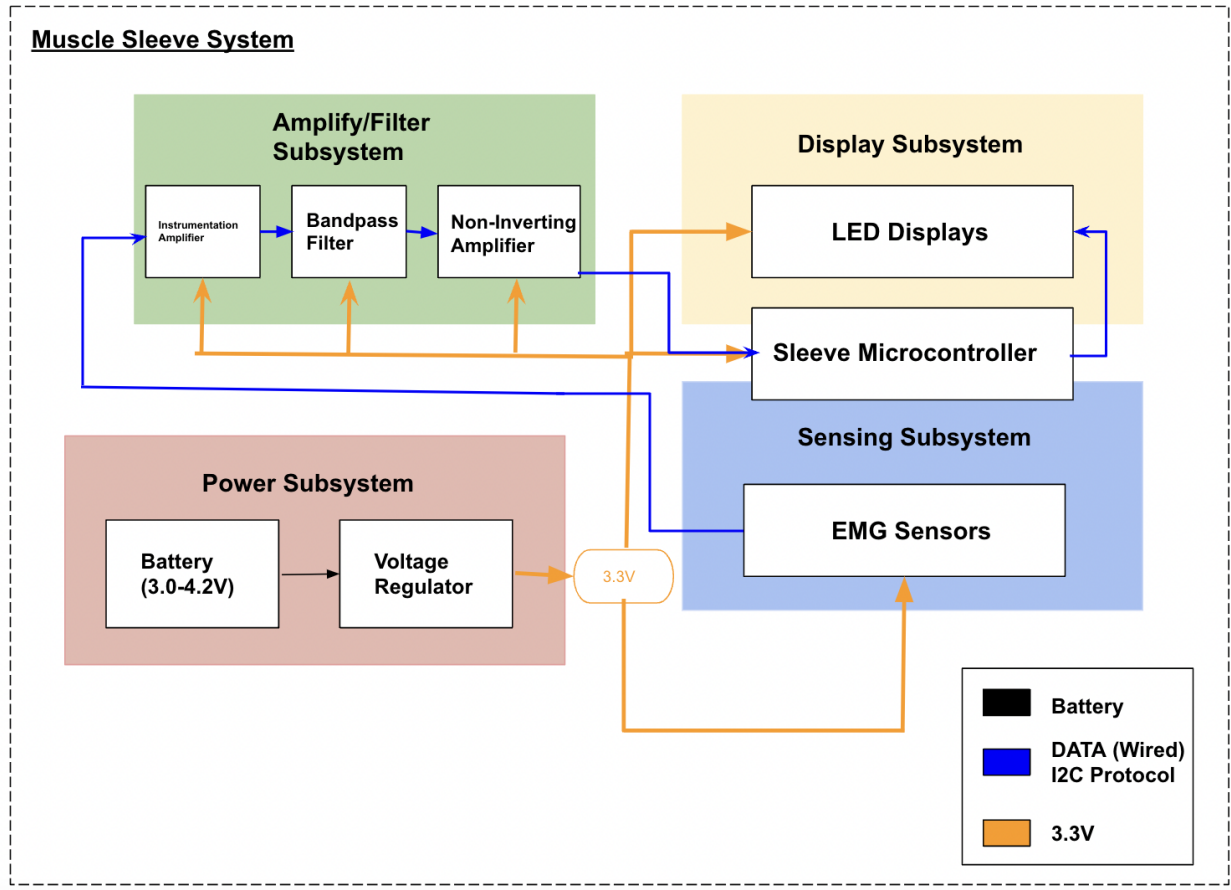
Muscle Sleeve System

Amplify/Filter Subsystem

Instrumentation Amplifier

Bandpass Filter

Non-Inverting Amplifier

Display Subsystem

LED Displays

Sleeve Microcontroller

Sensing Subsystem

Power Subsystem

Battery (3.0-4.2V)

Voltage Regulator

3.3V

EMG Sensors

Battery

DATA (Wired) I2C Protocol

3.3V